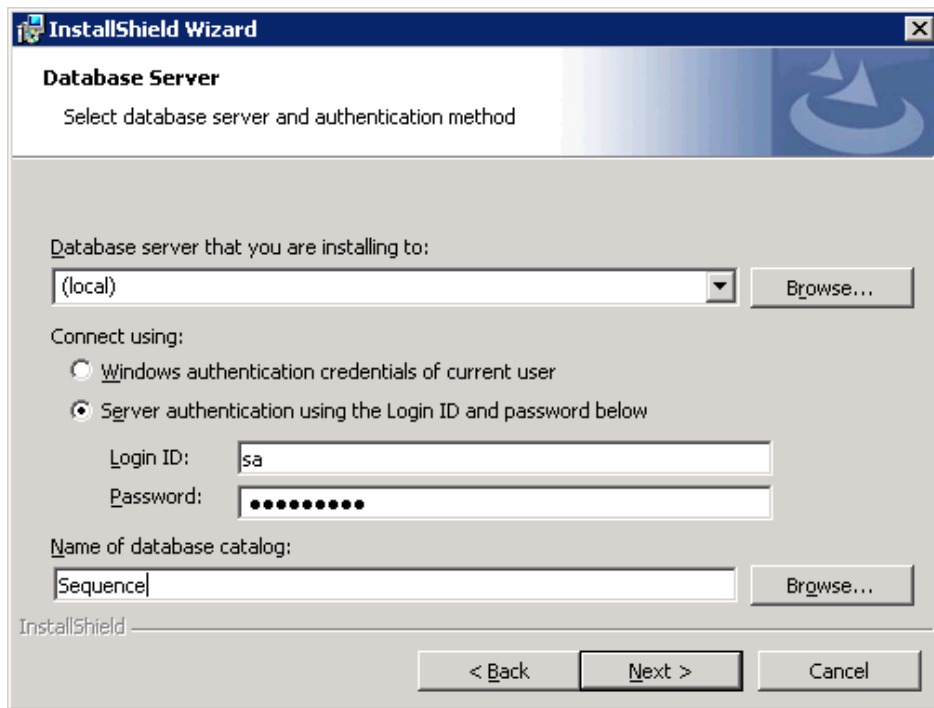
InstallShield Wizard

Database Server

Select database server and authentication method

Database server that you are installing to:

(local)

Browse...

Connect using:

Windows authentication credentials of current user

Server authentication using the Login ID and password below

Login ID: sa

Password: ●●●●●●●●●

Name of database catalog:

Sequence

Browse...

InstallShield

< Back

Next >

Cancel